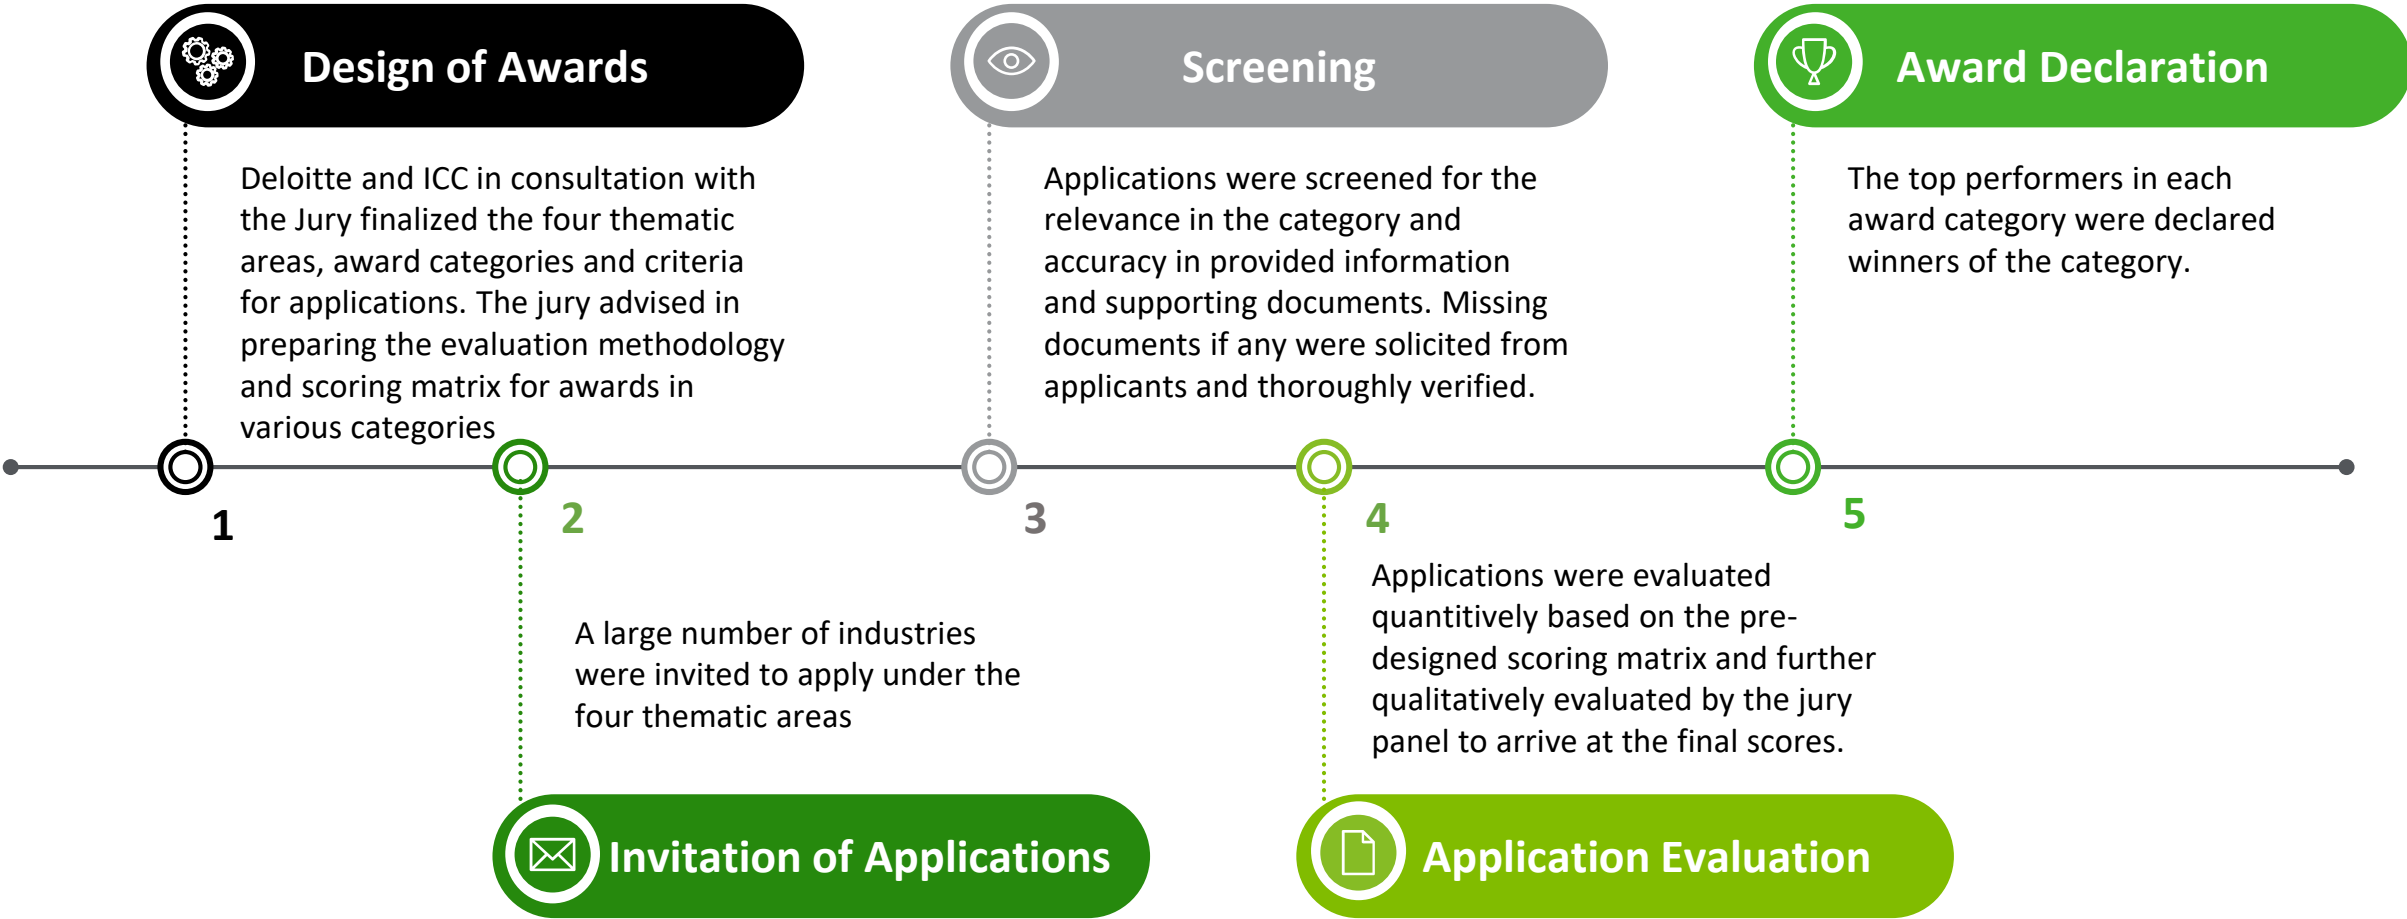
Design of Awards

Deloitte and ICC in consultation with the Jury finalized the four thematic areas, award categories and criteria for applications. The jury advised in preparing the evaluation methodology and scoring matrix for awards in various categories

Screening

Applications were screened for the relevance in the category and accuracy in provided information and supporting documents. Missing documents if any were solicited from applicants and thoroughly verified.

Award Declaration

The top performers in each award category were declared winners of the category.

1

2

3

4

5

A large number of industries were invited to apply under the four thematic areas

Applications were evaluated quantitively based on the pre-designed scoring matrix and further qualitatively evaluated by the jury panel to arrive at the final scores.

Invitation of Applications

Application Evaluation